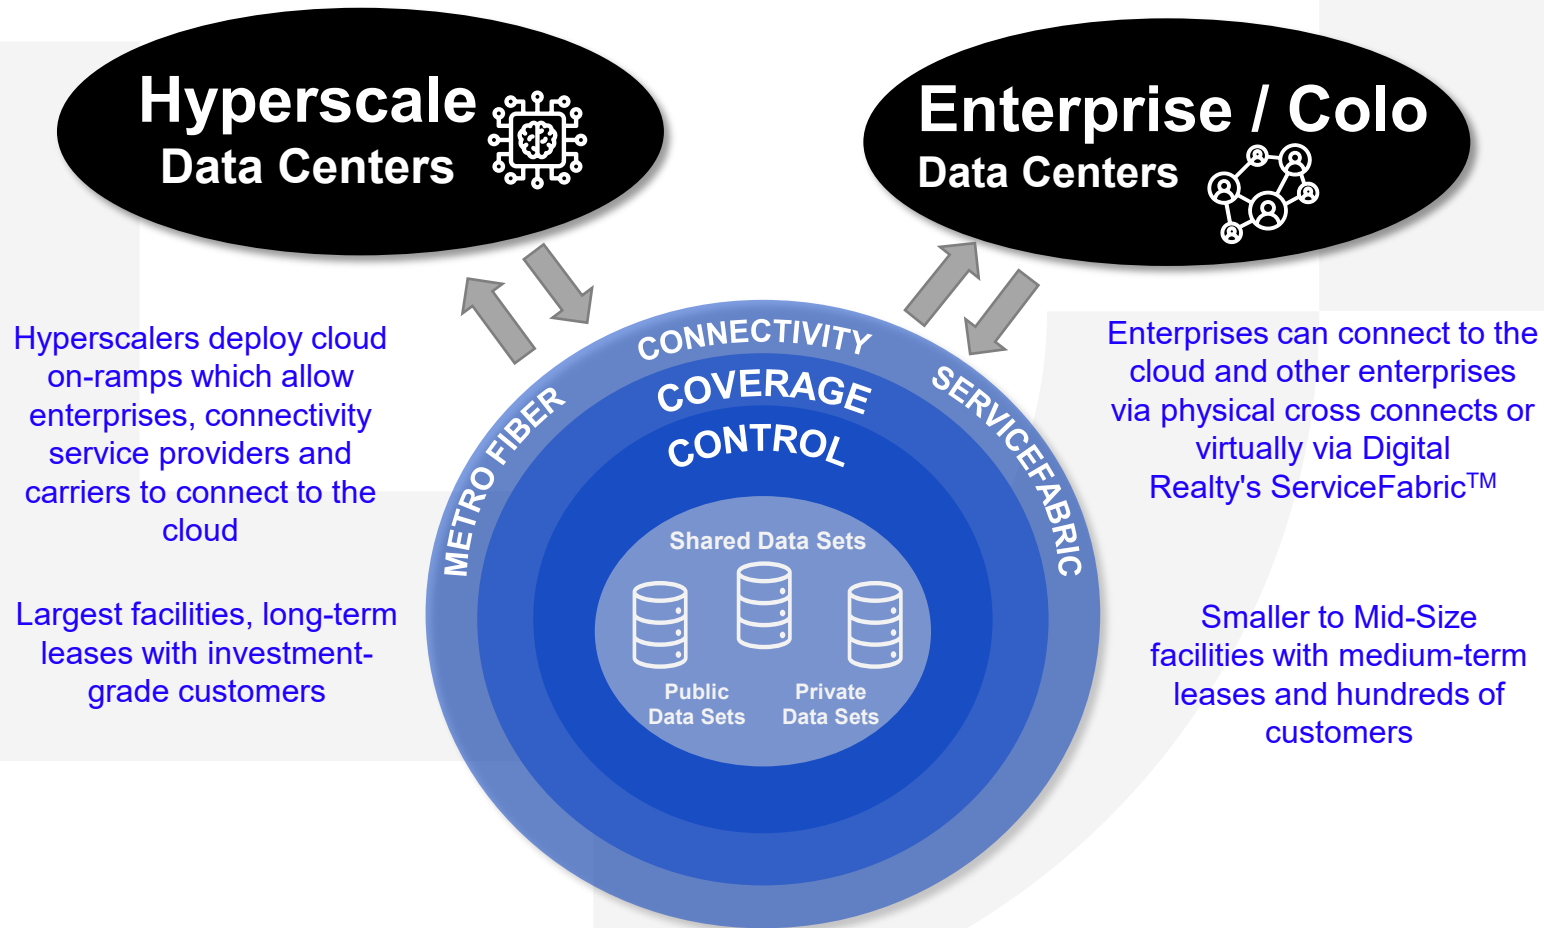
Hyperscale
Data Centers

Enterprise / Colo
Data Centers

Hyperscalers deploy cloud on-ramps which allow enterprises, connectivity service providers and carriers to connect to the cloud

Largest facilities, long-term leases with investment-grade customers

CONNECTIVITY
COVERAGE
CONTROL
METRO FIBER
SERVICEFABRIC

Shared Data Sets
Public Data Sets
Private Data Sets

Enterprises can connect to the cloud and other enterprises via physical cross connects or virtually via Digital Realty's ServiceFabric$^{TM}$

Smaller to Mid-Size facilities with medium-term leases and hundreds of customers